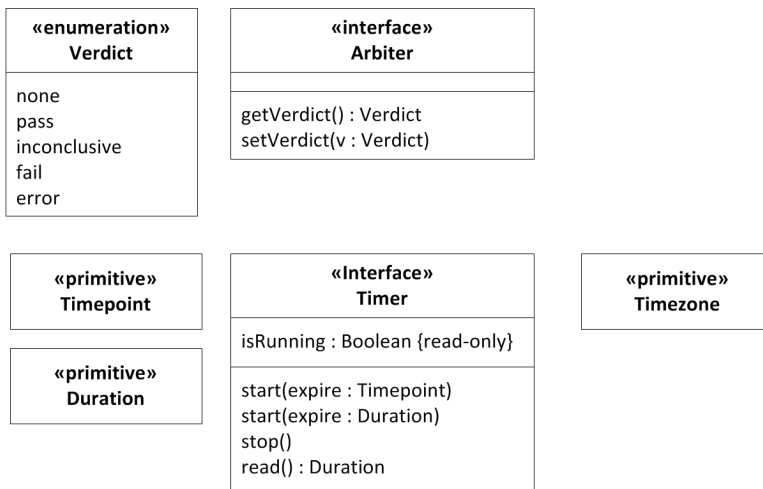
«enumeration»
Verdict

none
pass
inconclusive
fail
error

«interface»
Arbiter

getVerdict() : Verdict
setVerdict(v : Verdict)

«primitive»
Timepoint

«primitive»
Duration

«Interface»
Timer

isRunning : Boolean {read-only}

start(expire : Timepoint)
start(expire : Duration)
stop()
read() : Duration

«primitive»
Timezone